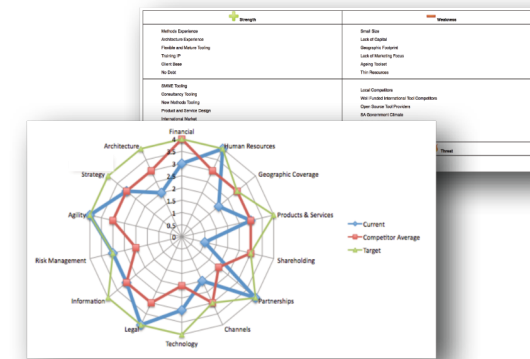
Strength

Weakness

Methods Experience
Architecture Experience
Flexible and Mature Tooling
Tooling IP
Client Base
No Debt

Small Size
Lack of Capital
Geographic Footprint
Lack of Marketing Focus
Ageing Toolset
Thin Resources

SMME Tooling
Consultancy Tooling
New Methods Tooling
Product and Service Design
International Market

Local Competitors
Well Funded International Tool Competitors
Open Source Tool Providers
SA Government Climate

Threat

Financial
Human Resources
Geographic Coverage
Products & Services
Shareholding
Partnerships
Channels
Technology
Legal
Information
Risk Management
Agility
Strategy
Architecture

4
3.5
3
2.5
2
1.5
1
0.5
0

Current
Competitor Average
Target